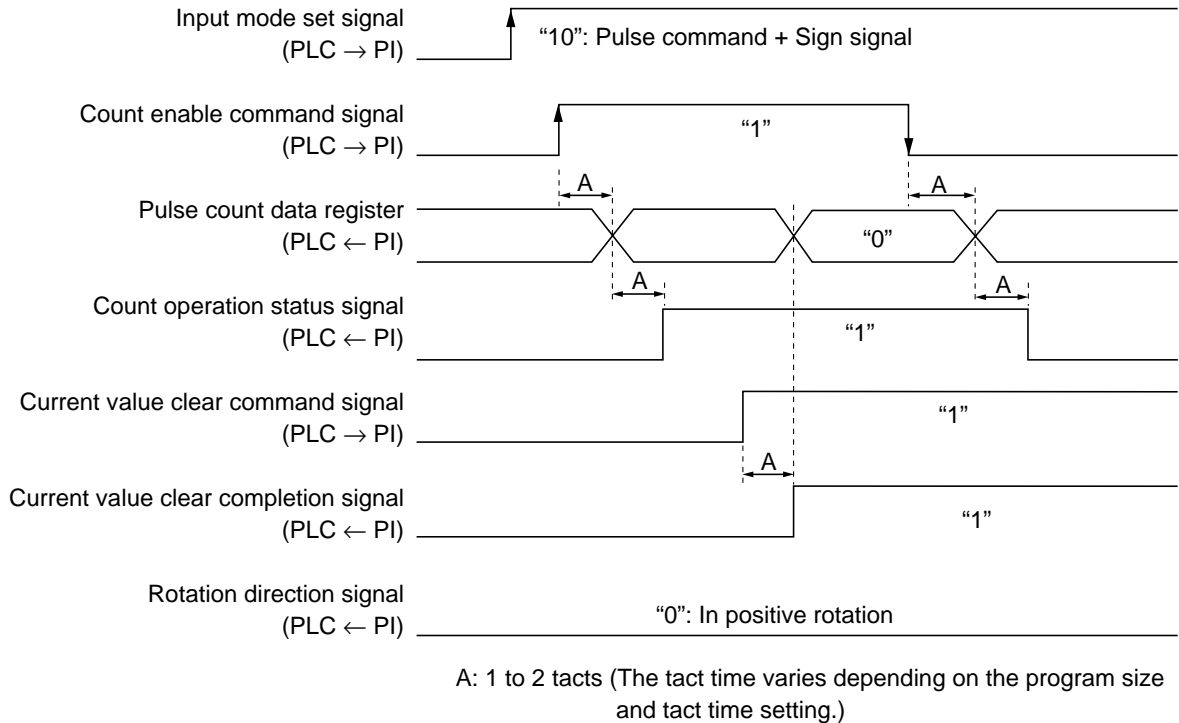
Input mode set signal
(PLC → PI)

"10": Pulse command + Sign signal

Count enable command signal
(PLC → PI)

"1"

A

A

Pulse count data register
(PLC ← PI)

"0"

A

A

Count operation status signal
(PLC ← PI)

"1"

Current value clear command signal
(PLC → PI)

"1"

A

Current value clear completion signal
(PLC ← PI)

"1"

Rotation direction signal
(PLC ← PI)

"0": In positive rotation

A: 1 to 2 tacts (The tact time varies depending on the program size and tact time setting.)